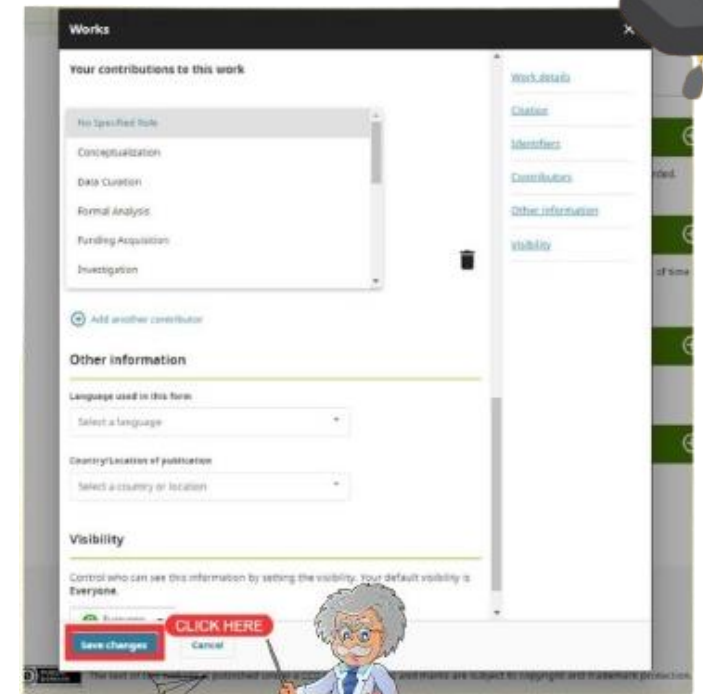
Works

Your contributions to this work

No Specified Role
Conceptualization
Data Curation
Formal Analysis
Funding Acquisition
Investigation

Add another contributor

Other information

Language used in this form
Select a language

Country/Location of publication
Select a country or location

Visibility

Control who can see this information by setting the visibility. Your default visibility is Everyone.

Everyone

Save changes
Cancel

CLICK HERE

Work details
Citation
Identifiers
Contributors
Other information
Visibility

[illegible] and trademarks are subject to copyright and trademark protection.